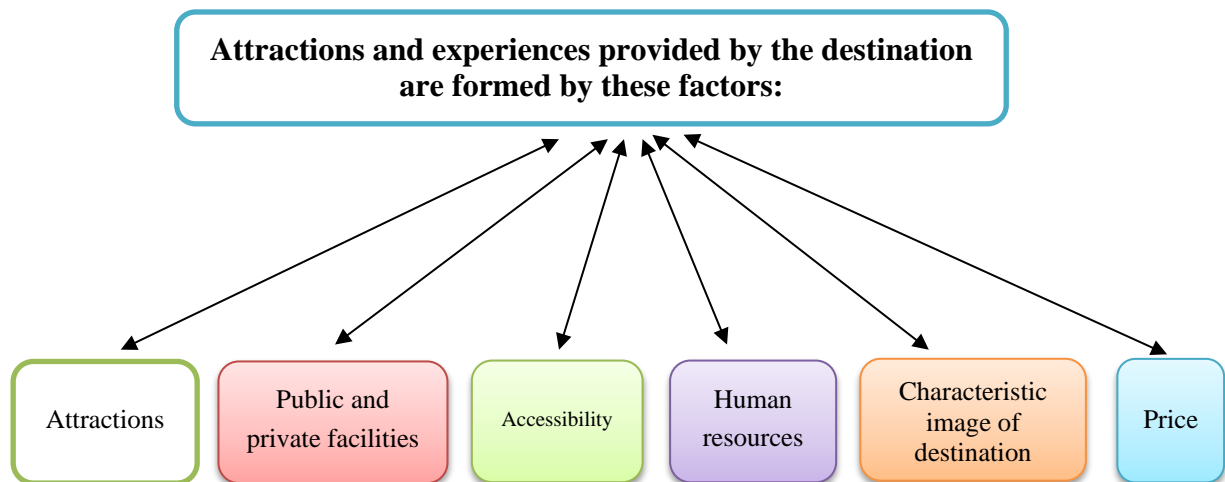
Attractions and experiences provided by the destination are formed by these factors:

Attractions

Public and private facilities

Accessibility

Human resources

Characteristic image of destination

Price